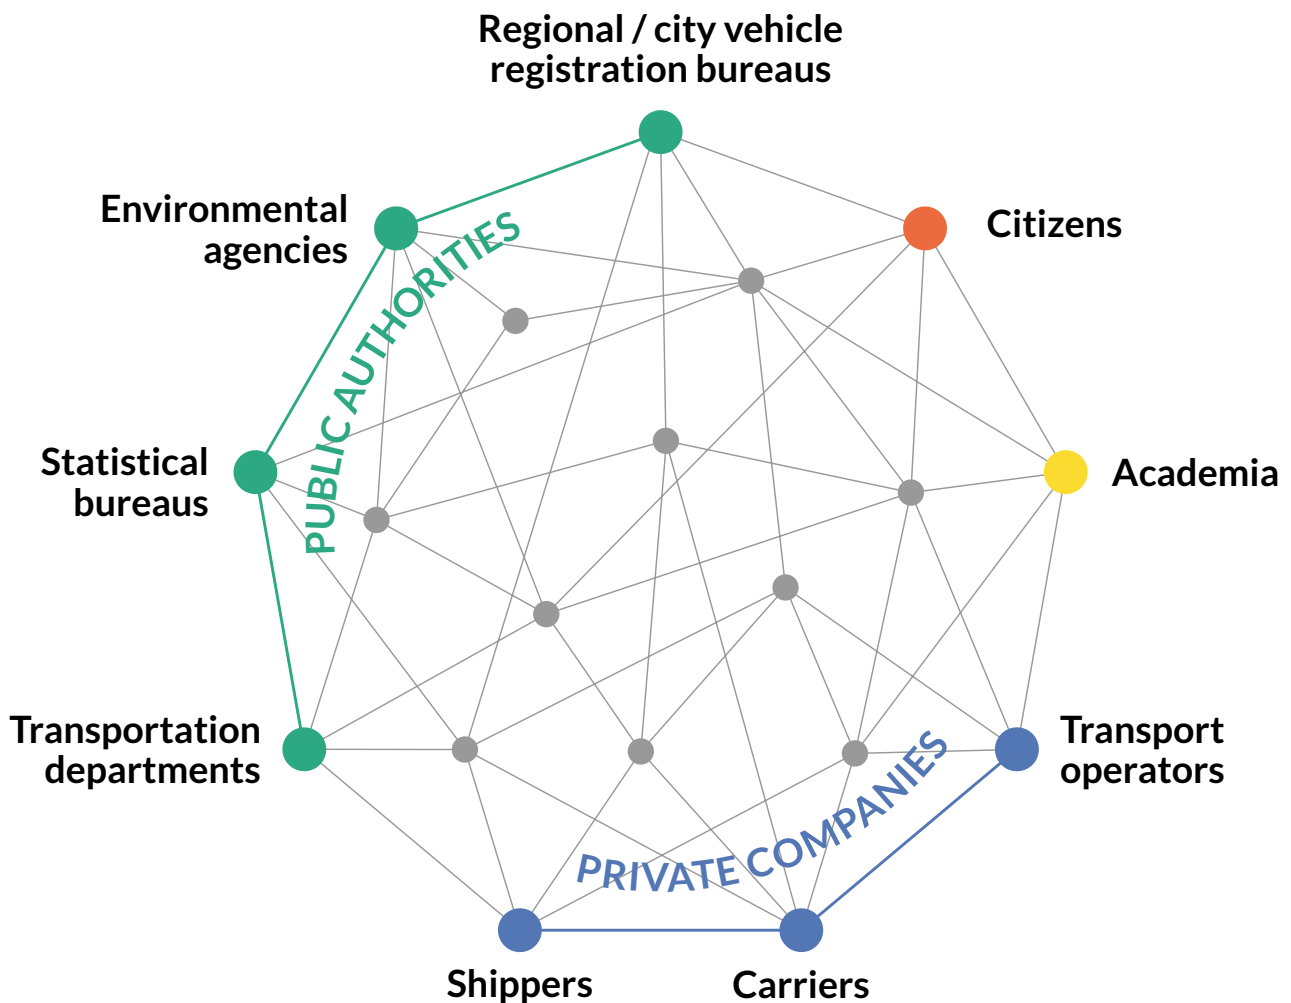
Regional / city vehicle registration bureaus

Environmental agencies

Citizens

PUBLIC AUTHORITIES

Statistical bureaus

Academia

Transportation departments

Transport operators

PRIVATE COMPANIES

Shippers

Carriers